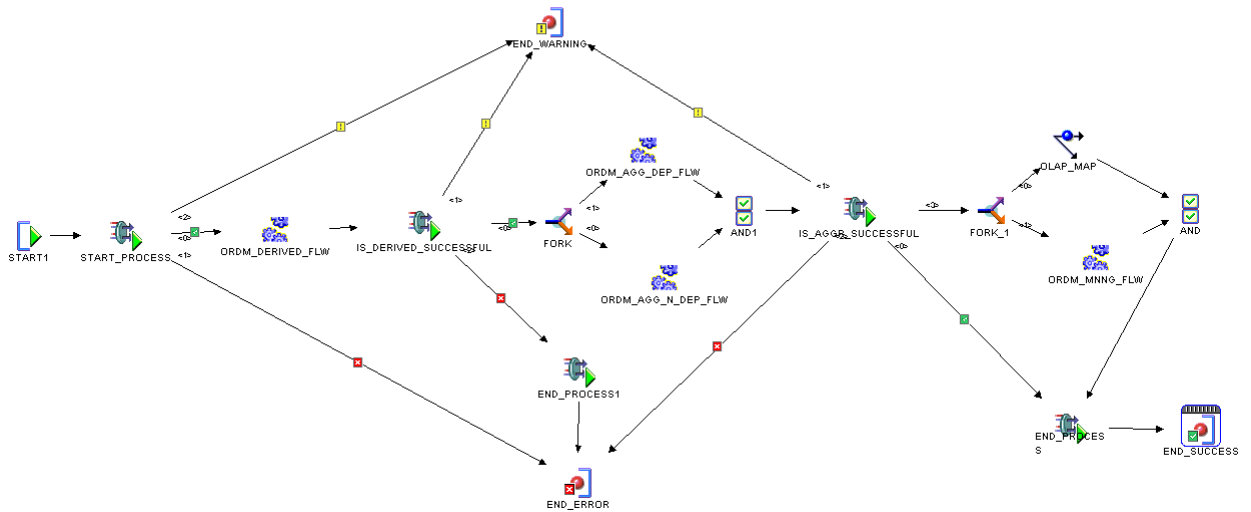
END_WARNING

<1>

ORDM_AGG_DEP_FLW

<1>

<1>

<3>

OLAP_MAP

<0>

<1>

START1

START_PROCESS

<2>

<0>

<1>

ORDM_DERIVED_FLW

IS_DERIVED_SUCCESSFUL

<0>

FORK

<0>

AND1

IS_AGGR_SUCCESSFUL

<0>

FORK_1

AND

ORDM_MNNG_FLW

ORDM_AGG_N_DEP_FLW

END_PROCESS1

END_ERROR

END_PROCESS

END_SUCCESS